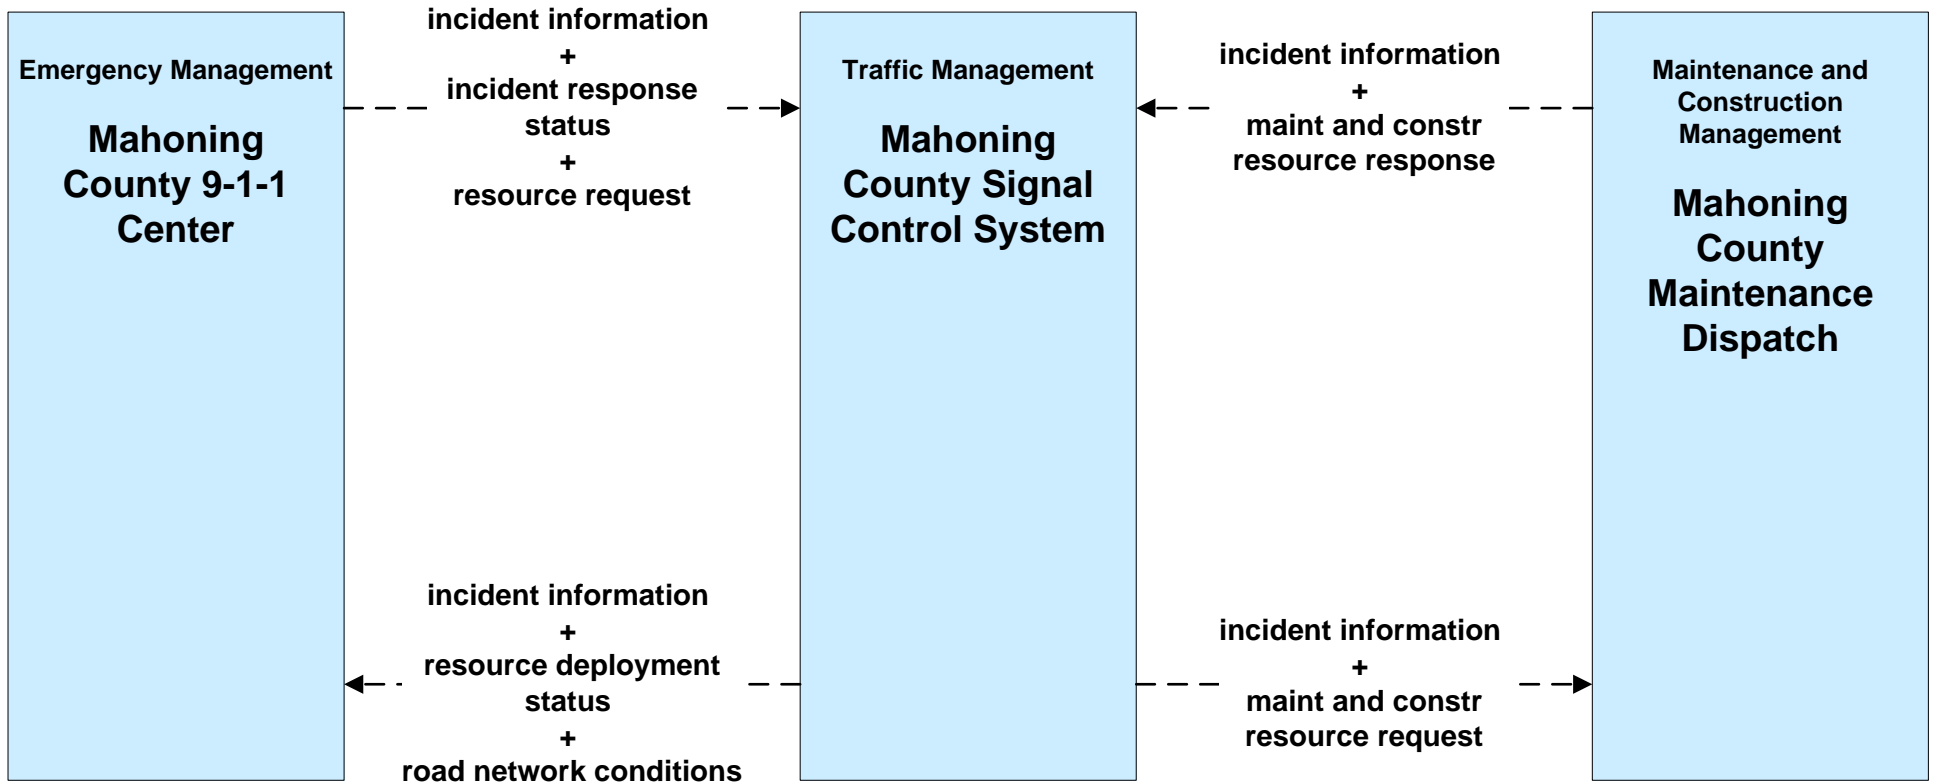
Emergency Management

Mahoning County 9-1-1 Center

incident information
+
incident response status
+
resource request

Traffic Management

Mahoning County Signal Control System

incident information
+
maint and constr resource response

Maintenance and Construction Management

Mahoning County Maintenance Dispatch

incident information
+
resource deployment status
+
road network conditions

incident information
+
maint and constr resource request